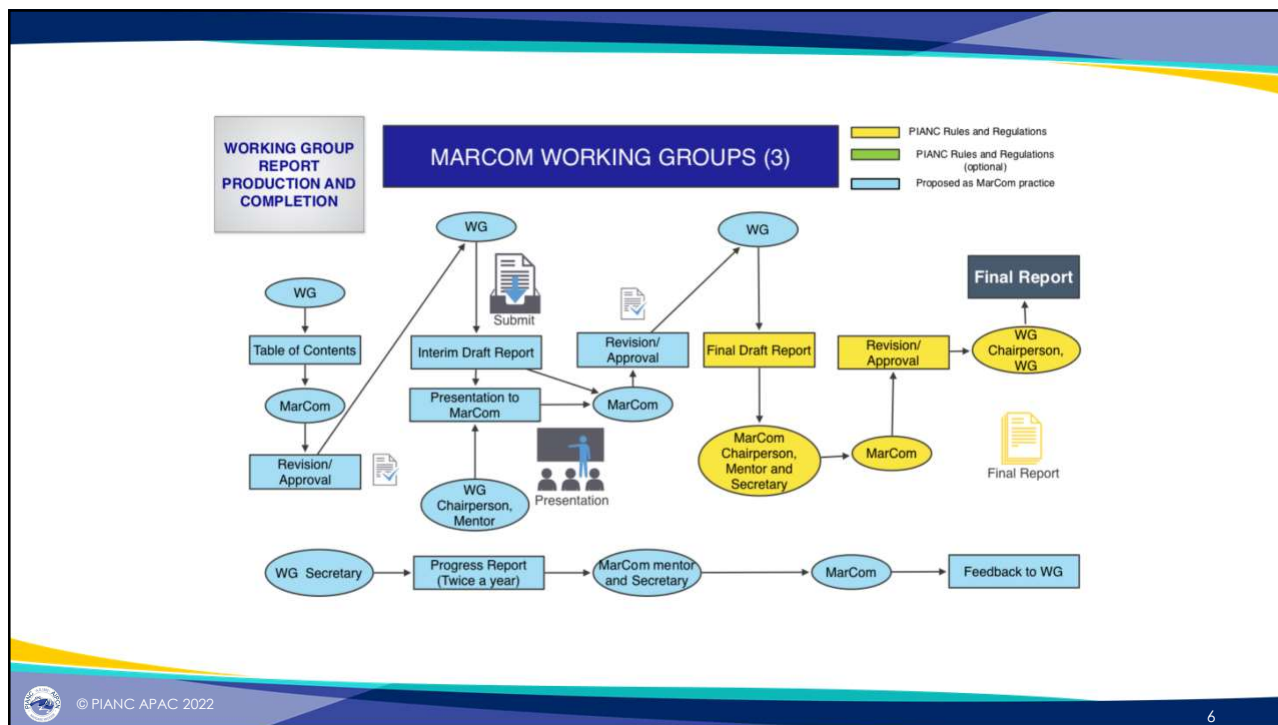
WORKING GROUP REPORT PRODUCTION AND COMPLETION

MARCOM WORKING GROUPS (3)

PIANC Rules and Regulations
PIANC Rules and Regulations (optional)
Proposed as MarCom practice

WG
Table of Contents
MarCom
Revision/ Approval

WG
Submit
Interim Draft Report
Presentation to MarCom
WG Chairperson, Mentor
Presentation

Revision/ Approval
MarCom

WG
Final Draft Report
MarCom Chairperson, Mentor and Secretary
MarCom
Revision/ Approval

Final Report
WG Chairperson, WG
Final Report

WG Secretary
Progress Report (Twice a year)
MarCom mentor and Secretary
MarCom
Feedback to WG

© PIANC APAC 2022

6